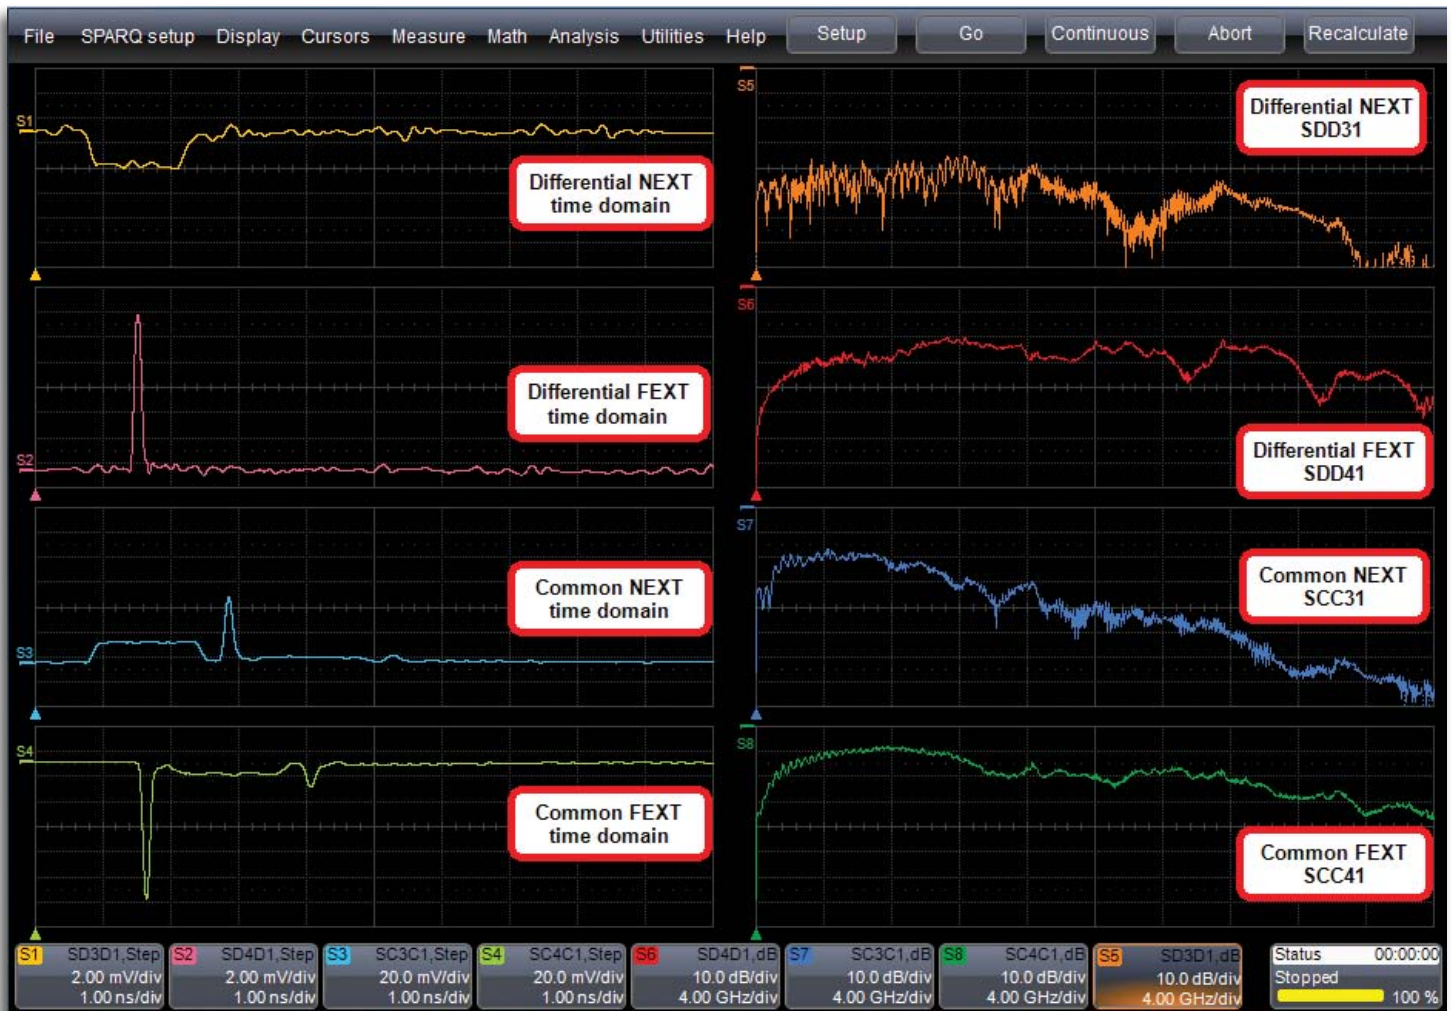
File SPARQ setup Display Cursors Measure Math Analysis Utilities Help Setup Go Continuous Abort Recalculate

S1
Differential NEXT time domain

S5
Differential NEXT SDD31

S2
Differential FEXT time domain

S6
Differential FEXT SDD41

S3
Common NEXT time domain

S7
Common NEXT SCC31

S4
Common FEXT time domain

S8
Common FEXT SCC41

| S1 SD3D1,Step 2.00 mV/div 1.00 ns/div | S2 SD4D1,Step 2.00 mV/div 1.00 ns/div | S3 SC3C1,Step 20.0 mV/div 1.00 ns/div | S4 SC4C1,Step 20.0 mV/div 1.00 ns/div | S6 SD4D1,dB 10.0 dB/div 4.00 GHz/div | S7 SC3C1,dB 10.0 dB/div 4.00 GHz/div | S8 SC4C1,dB 10.0 dB/div 4.00 GHz/div | S5 SD3D1,dB 10.0 dB/div 4.00 GHz/div | Status 00:00:00 Stopped 100 % |
|---|---|---|---|---|---|---|---|---|